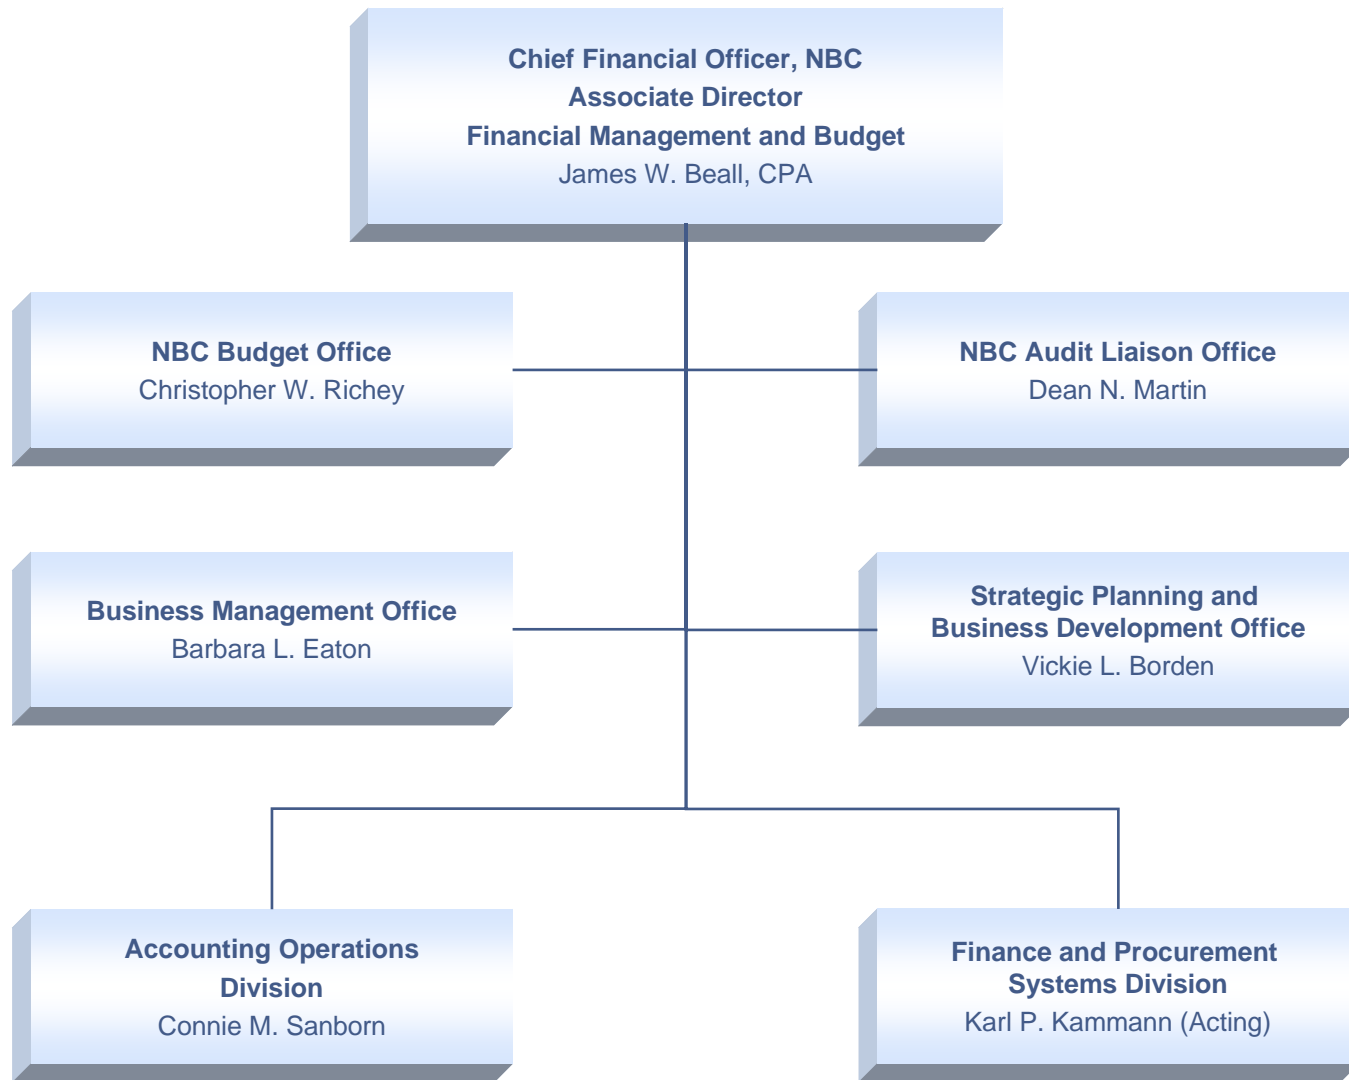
Chief Financial Officer, NBC
Associate Director
Financial Management and Budget
James W. Beall, CPA

NBC Budget Office
Christopher W. Richey

NBC Audit Liaison Office
Dean N. Martin

Business Management Office
Barbara L. Eaton

Strategic Planning and Business Development Office
Vickie L. Borden

Accounting Operations Division
Connie M. Sanborn

Finance and Procurement Systems Division
Karl P. Kammann (Acting)